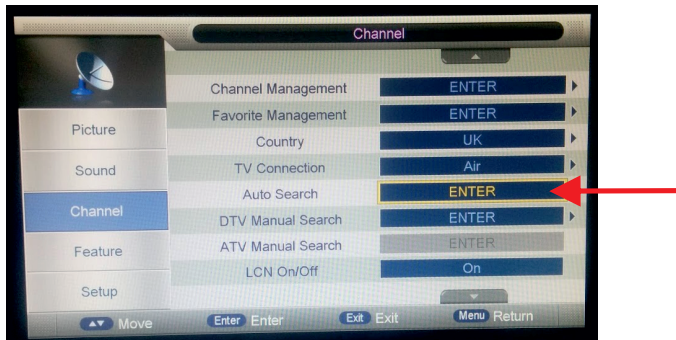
Channel

Picture
Sound
Channel
Feature
Setup

| | |
|---|---|
| Channel Management | ENTER |
| Favorite Management | ENTER |
| Country | UK |
| TV Connection | Air |
| Auto Search | ENTER |
| DTV Manual Search | ENTER |
| ATV Manual Search | ENTER |
| LCN On/Off | On |

Move Enter Enter Exit Exit Menu Return